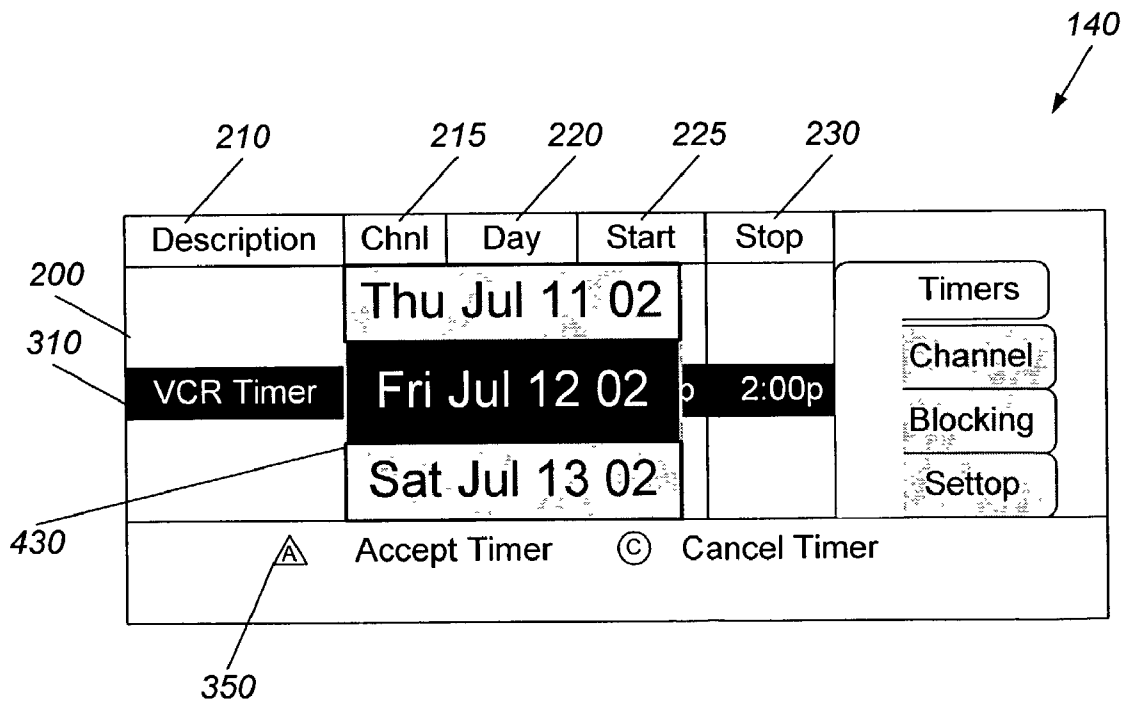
140

210 215 220 225 230

| Description | Chnl | Day | Start | Stop |
|---|---|---|---|---|

200

310

Thu Jul 11 02

VCR Timer Fri Jul 12 02 p 2:00p

Sat Jul 13 02

Timers
Channel
Blocking
Settop

430

Ⓐ Accept Timer Ⓒ Cancel Timer

350